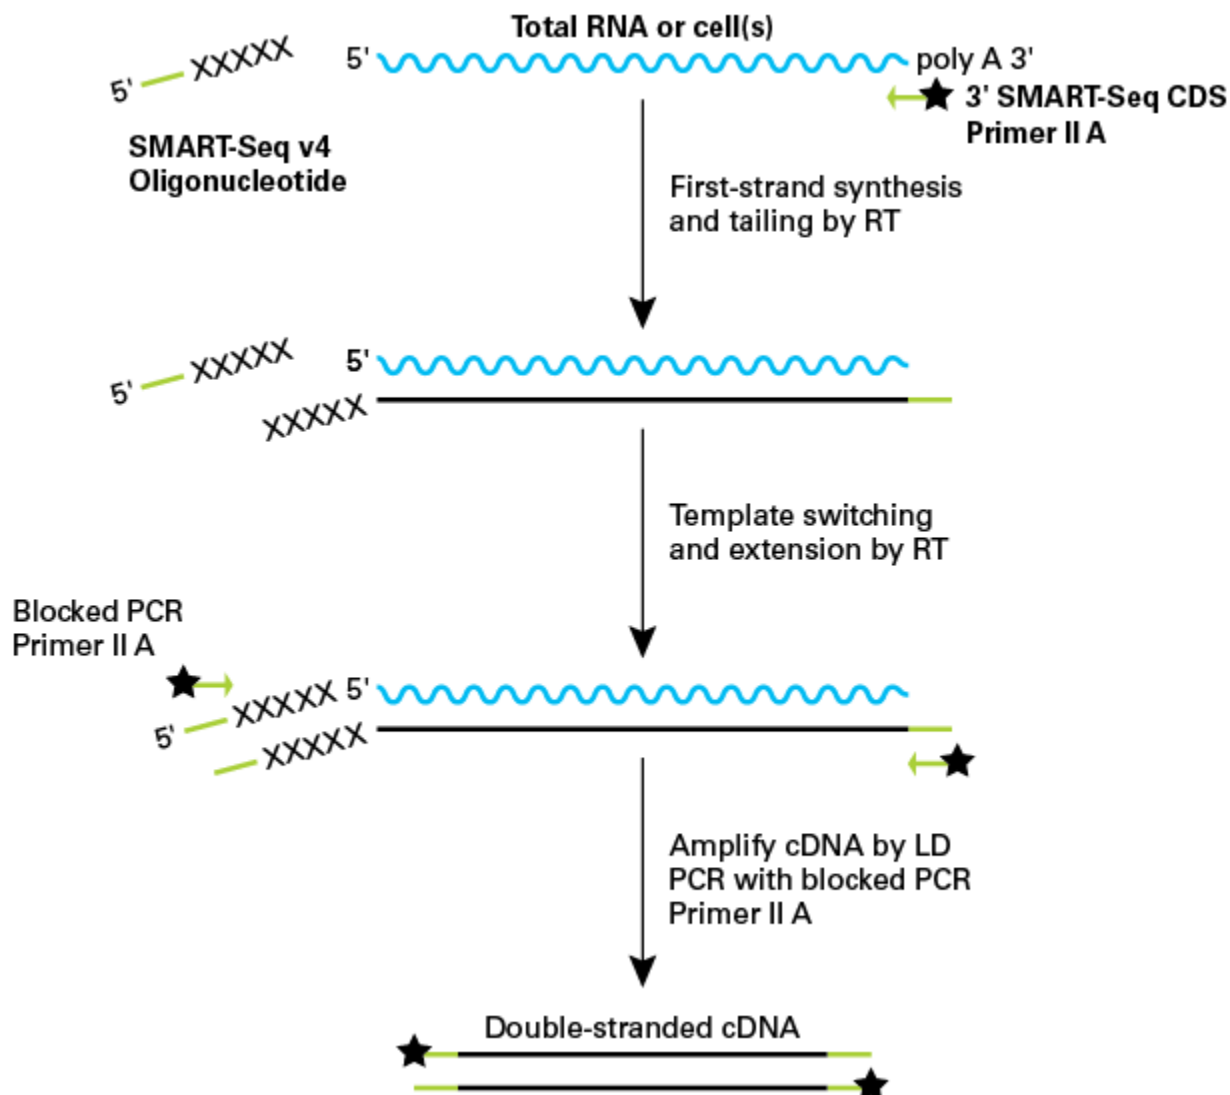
Total RNA or cell(s)

5' XXXXX

5'

poly A 3'

3' SMART-Seq CDS Primer II A

SMART-Seq v4 Oligonucleotide

First-strand synthesis and tailing by RT

5' XXXXX

5'

XXXXX

Template switching and extension by RT

Blocked PCR Primer II A

XXXXX 5'

5'

XXXXX

Amplify cDNA by LD PCR with blocked PCR Primer II A

Double-stranded cDNA